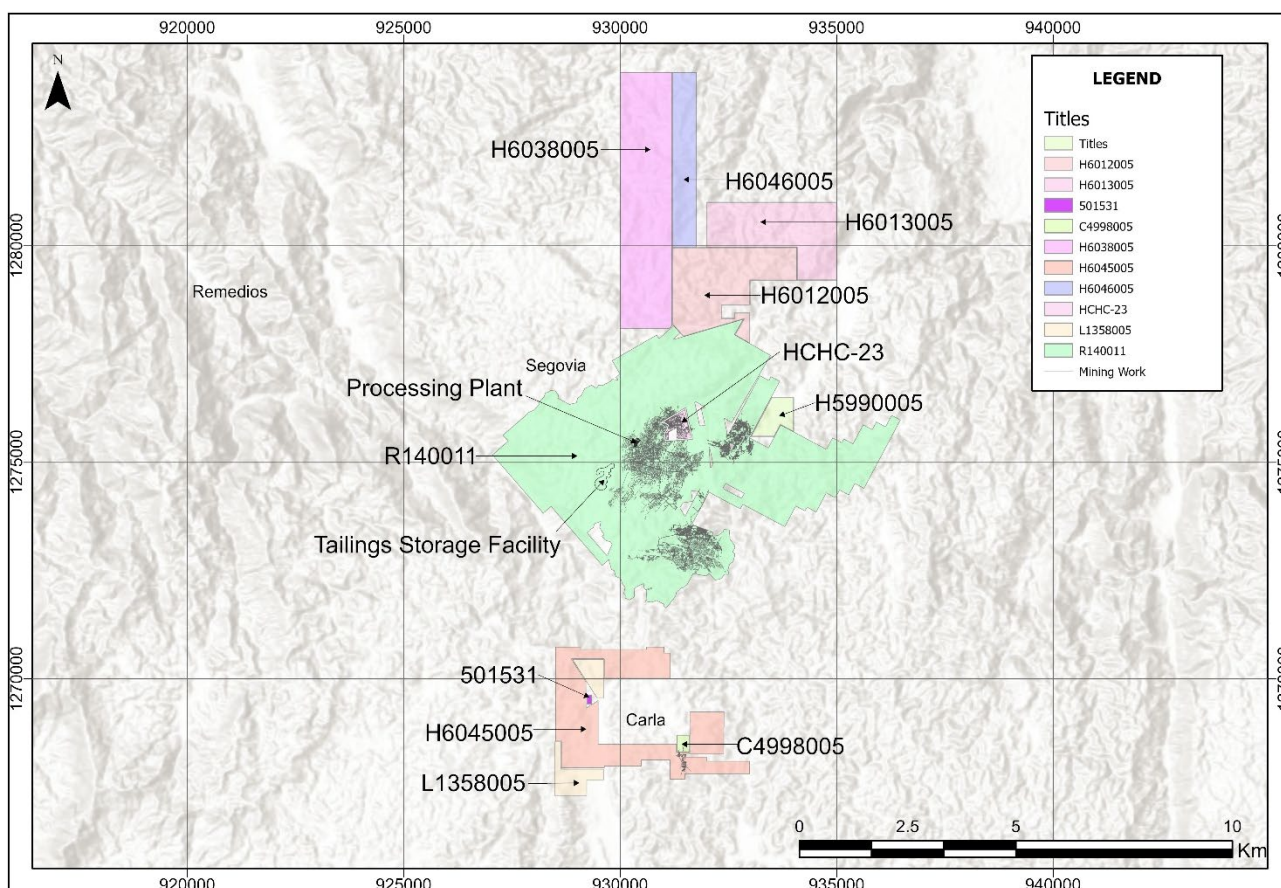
920000
925000
930000
935000
940000

N

LEGEND

Titles
Titles
H6012005
H6013005
501531
C4998005
H6038005
H6045005
H6046005
HCHC-23
L1358005
R140011
Mining Work

1280000
1275000
1270000

Remedios
H6038005
H6046005
H6013005
H6012005
Segovia
HCHC-23
Processing Plant
H5990005
R140011
Tailings Storage Facility
501531
Carla
H6045005
C4998005
L1358005

0 2.5 5 10
Km

920000
925000
930000
935000
940000